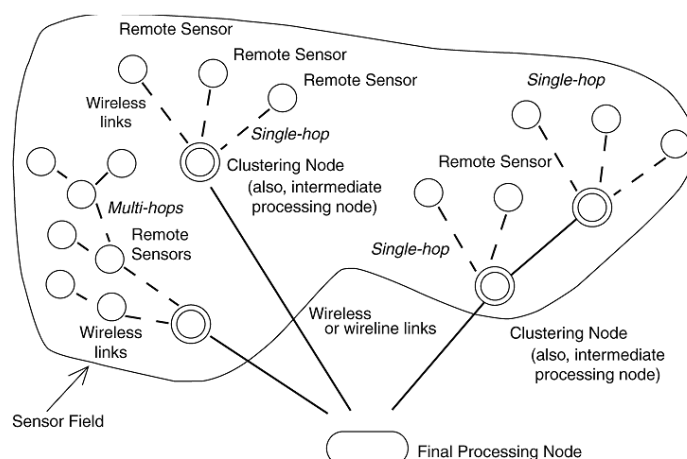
Remote Sensor

Remote Sensor

Remote Sensor

Wireless links

Single-hop

Clustering Node (also, intermediate processing node)

Single-hop

Remote Sensor

Multi-hops

Remote Sensors

Single-hop

Wireless or wireline links

Wireless links

Clustering Node (also, intermediate processing node)

Sensor Field

Final Processing Node